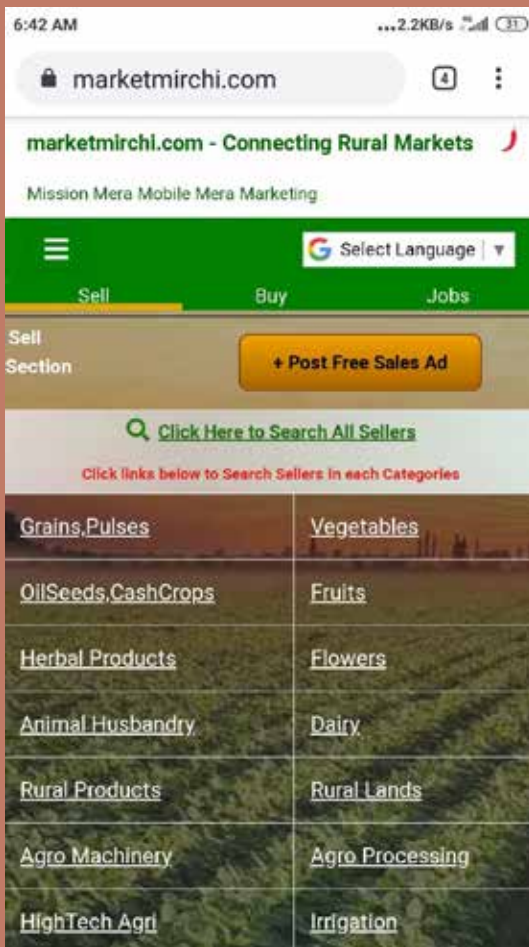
6:42 AM

...2.2KB/s 31

marketmirchi.com

4

marketmirchi.com - Connecting Rural Markets

Mission Mera Mobile Mera Marketing

Select Language

Sell

Buy

Jobs

Sell Section

+ Post Free Sales Ad

Click Here to Search All Sellers

Click links below to Search Sellers in each Categories

| | |
|---|---|
| Grains,Pulses | Vegetables |
| OilSeeds,CashCrops | Fruits |
| Herbal Products | Flowers |
| Animal Husbandry | Dairy |
| Rural Products | Rural Lands |
| Agro Machinery | Agro Processing |
| HighTech Agri | Irrigation |